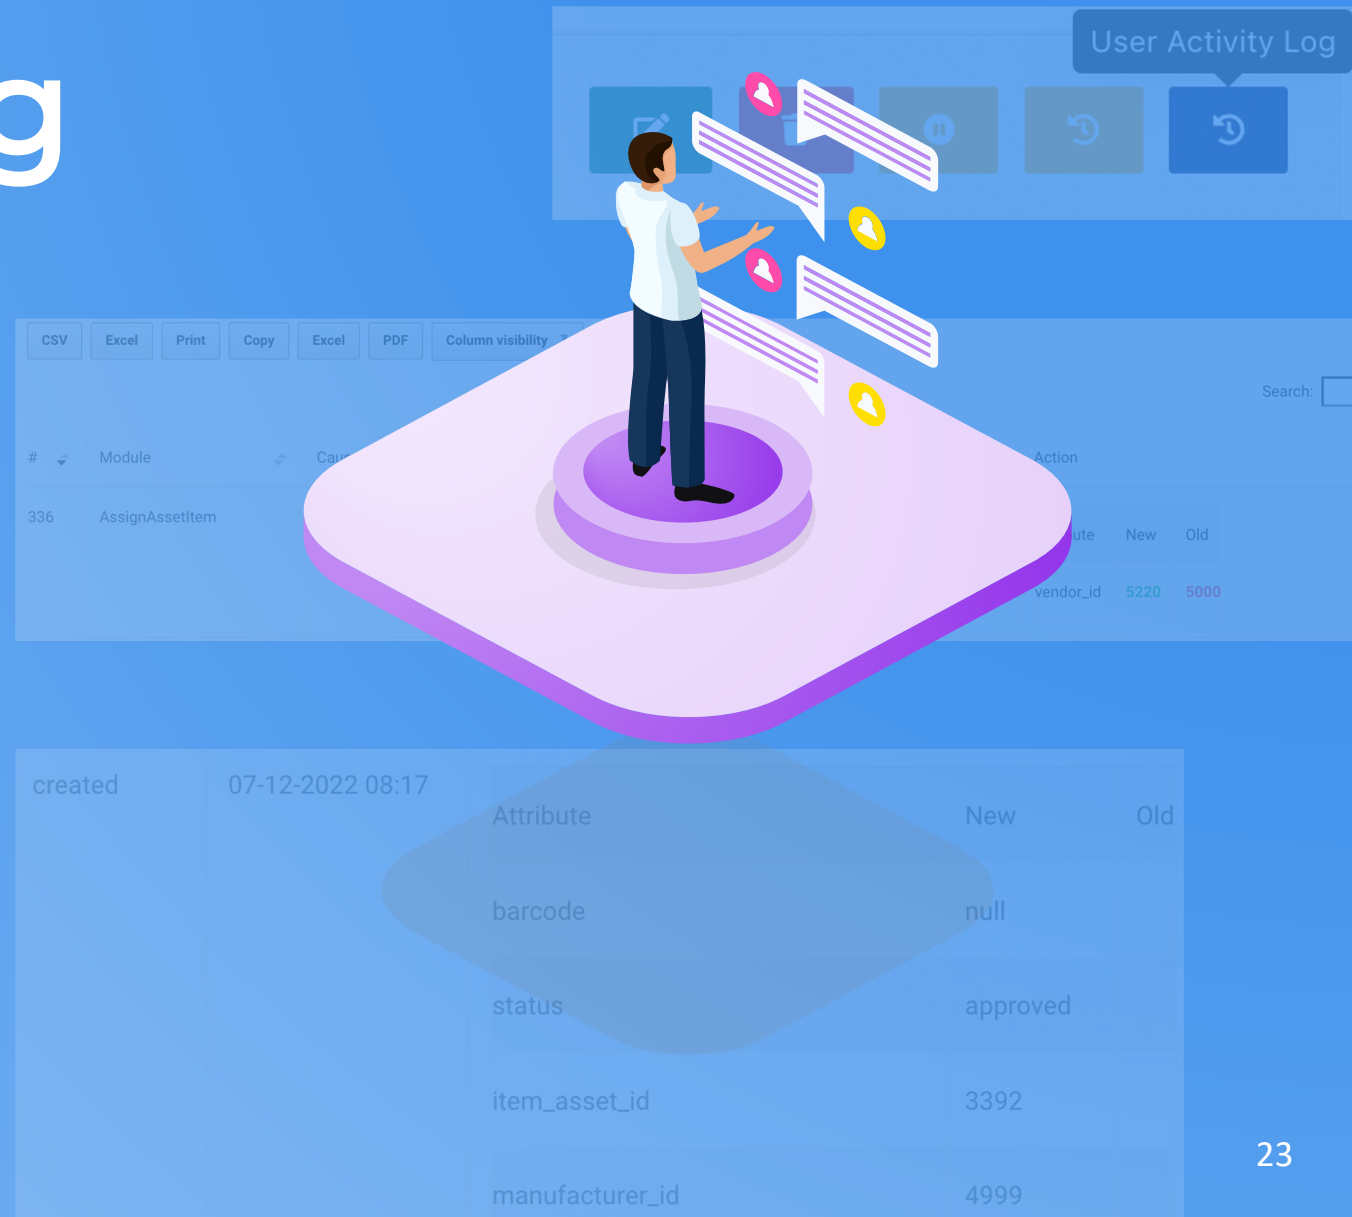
g

User Activity Log

CSV Excel Print Copy Excel PDF Column visibility

Search:

| # | Module | Cau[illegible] | Action |
|---|---|---|---|
| 336 | AssignAssetItem | | |

| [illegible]ute | New | Old |
|---|---|---|
| vendor_id | 5220 | 5000 |

created 07-12-2022 08:17

| Attribute | New | Old |
|---|---|---|
| barcode | null | |
| status | approved | |
| item_asset_id | 3392 | |
| manufacturer_id | 4999 | |

23